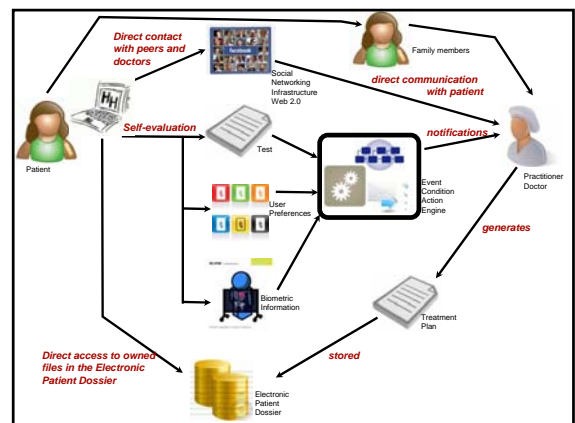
Direct contact with peers and doctors

facebook

Family members

Social Networking Infrastructure Web 2.0

direct communication with patient

HH

Patient

Self-evaluation

Test

notifications

Practitioner Doctor

Event Condition Action Engine

User Preferences

generates

Biometric Information

Treatment Plan

Direct access to owned files in the Electronic Patient Dossier

stored

Electronic Patient Dossier